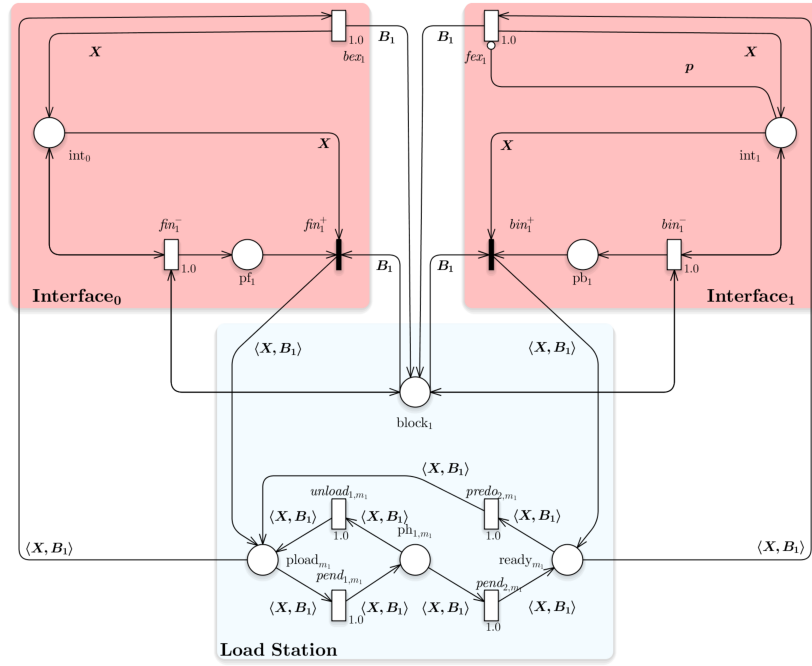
$bex_1$
1.0
$\boldsymbol{B_1}$
$\boldsymbol{X}$
$\text{int}_0$
$\boldsymbol{X}$
$fin_1^-$
1.0
$\text{pf}_1$
$fin_1^+$
$\boldsymbol{B_1}$
**Interface$_0$**

$\boldsymbol{B_1}$
$fex_1$
1.0
$\boldsymbol{X}$
$\boldsymbol{p}$
$\boldsymbol{X}$
$\text{int}_1$
$bin_1^+$
$\text{pb}_1$
$bin_1^-$
1.0
$\boldsymbol{B_1}$
**Interface$_1$**

$\langle \boldsymbol{X}, \boldsymbol{B_1} \rangle$
$\langle \boldsymbol{X}, \boldsymbol{B_1} \rangle$
$\text{block}_1$
$\langle \boldsymbol{X}, \boldsymbol{B_1} \rangle$
$unload_{1,m_1}$
$predo_{2,m_1}$
$\langle \boldsymbol{X}, \boldsymbol{B_1} \rangle$
$\langle \boldsymbol{X}, \boldsymbol{B_1} \rangle$
$\langle \boldsymbol{X}, \boldsymbol{B_1} \rangle$
1.0
$\text{ph}_{1,m_1}$
1.0
$\langle \boldsymbol{X}, \boldsymbol{B_1} \rangle$
$\langle \boldsymbol{X}, \boldsymbol{B_1} \rangle$
$\text{pload}_{m_1}$
$\text{ready}_{m_1}$
$\langle \boldsymbol{X}, \boldsymbol{B_1} \rangle$
$pend_{1,m_1}$
$pend_{2,m_1}$
$\langle \boldsymbol{X}, \boldsymbol{B_1} \rangle$
$\langle \boldsymbol{X}, \boldsymbol{B_1} \rangle$
$\langle \boldsymbol{X}, \boldsymbol{B_1} \rangle$
$\langle \boldsymbol{X}, \boldsymbol{B_1} \rangle$
1.0
1.0
**Load Station**